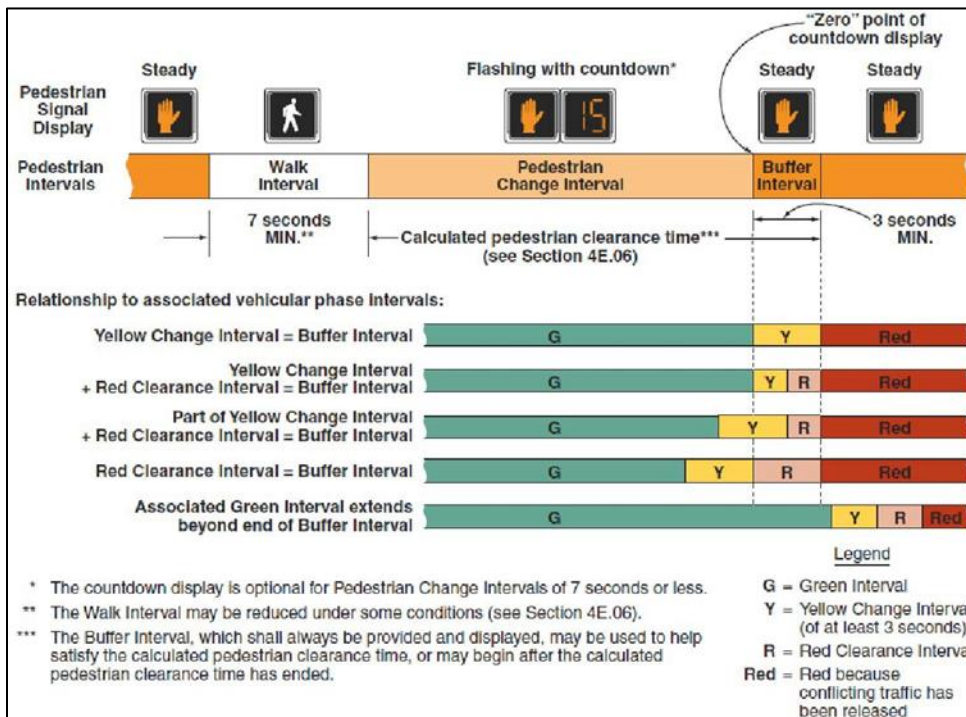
"Zero" point of countdown display

Pedestrian Signal Display

Steady

Flashing with countdown*

15

Steady

Steady

Pedestrian Intervals

Walk Interval

Pedestrian Change Interval

Buffer Interval

7 seconds MIN.**

Calculated pedestrian clearance time*** (see Section 4E.06)

3 seconds MIN.

Relationship to associated vehicular phase intervals:

Yellow Change Interval = Buffer Interval

G Y Red

Yellow Change Interval + Red Clearance Interval = Buffer Interval

G Y R Red

Part of Yellow Change Interval + Red Clearance Interval = Buffer Interval

G Y R Red

Red Clearance Interval = Buffer Interval

G Y R Red

Associated Green Interval extends beyond end of Buffer Interval

G Y R Red

Legend

G = Green Interval

Y = Yellow Change Interva (of at least 3 seconds)

R = Red Clearance Interva

Red = Red because conflicting traffic has been released

* The countdown display is optional for Pedestrian Change Intervals of 7 seconds or less.

** The Walk Interval may be reduced under some conditions (see Section 4E.06).

*** The Buffer Interval, which shall always be provided and displayed, may be used to help satisfy the calculated pedestrian clearance time, or may begin after the calculated pedestrian clearance time has ended.